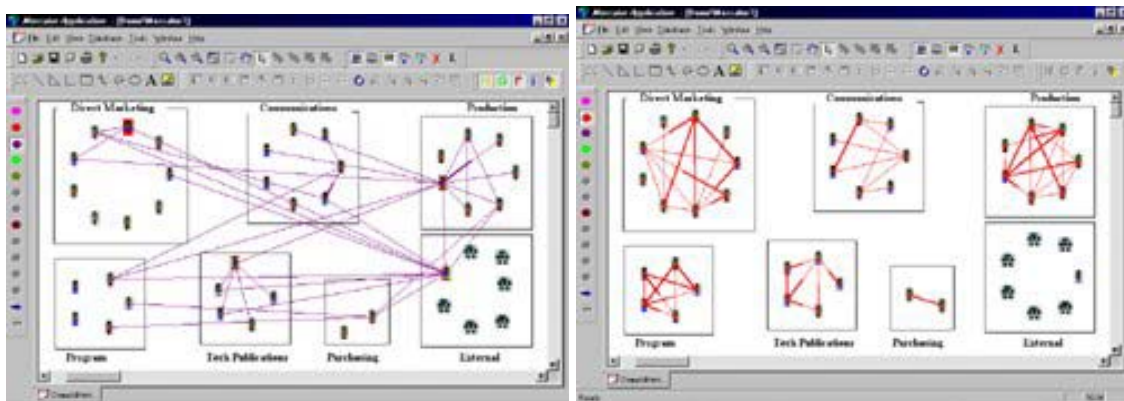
Mercator Application - [Demo\Mercator1]
File Edit View Database Tools Window Help
Direct Marketing
Communications
Production
Program
Tech Publications
Purchasing
External

Mercator Application - [Demo\Mercator1]
File Edit View Database Tools Window Help
Direct Marketing
Communications
Production
Program
Tech Publications
Purchasing
External